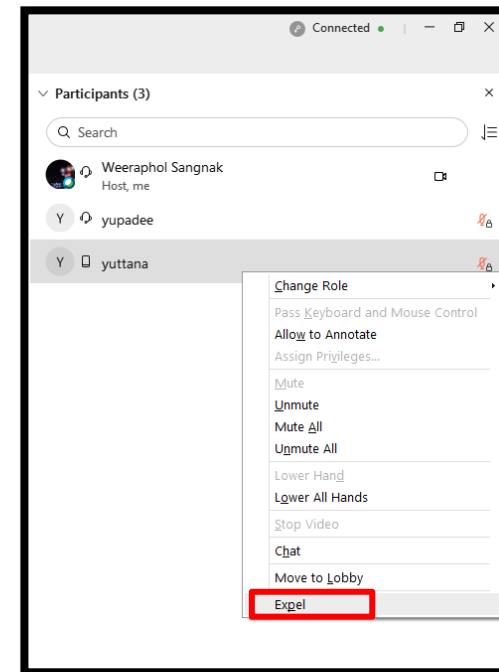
Connected

Participants (3)

Search

Weeraphol Sangnak
Host, me

Y yupadee

Y yuttana

Change Role
Pass Keyboard and Mouse Control
Allow to Annotate
Assign Privileges...
Mute
Unmute
Mute All
Unmute All
Lower Hand
Lower All Hands
Stop Video
Chat
Move to Lobby
Expel